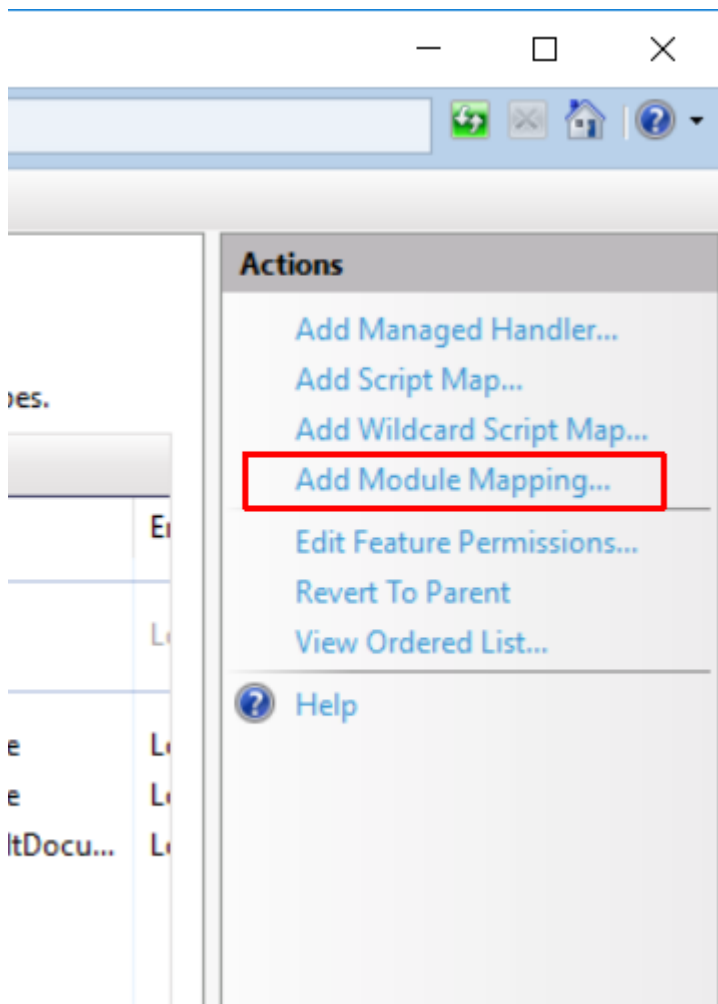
pes.

E

L

e L
e L
ltDocu... L

Actions

Add Managed Handler...
Add Script Map...
Add Wildcard Script Map...
Add Module Mapping...
Edit Feature Permissions...
Revert To Parent
View Ordered List...
Help